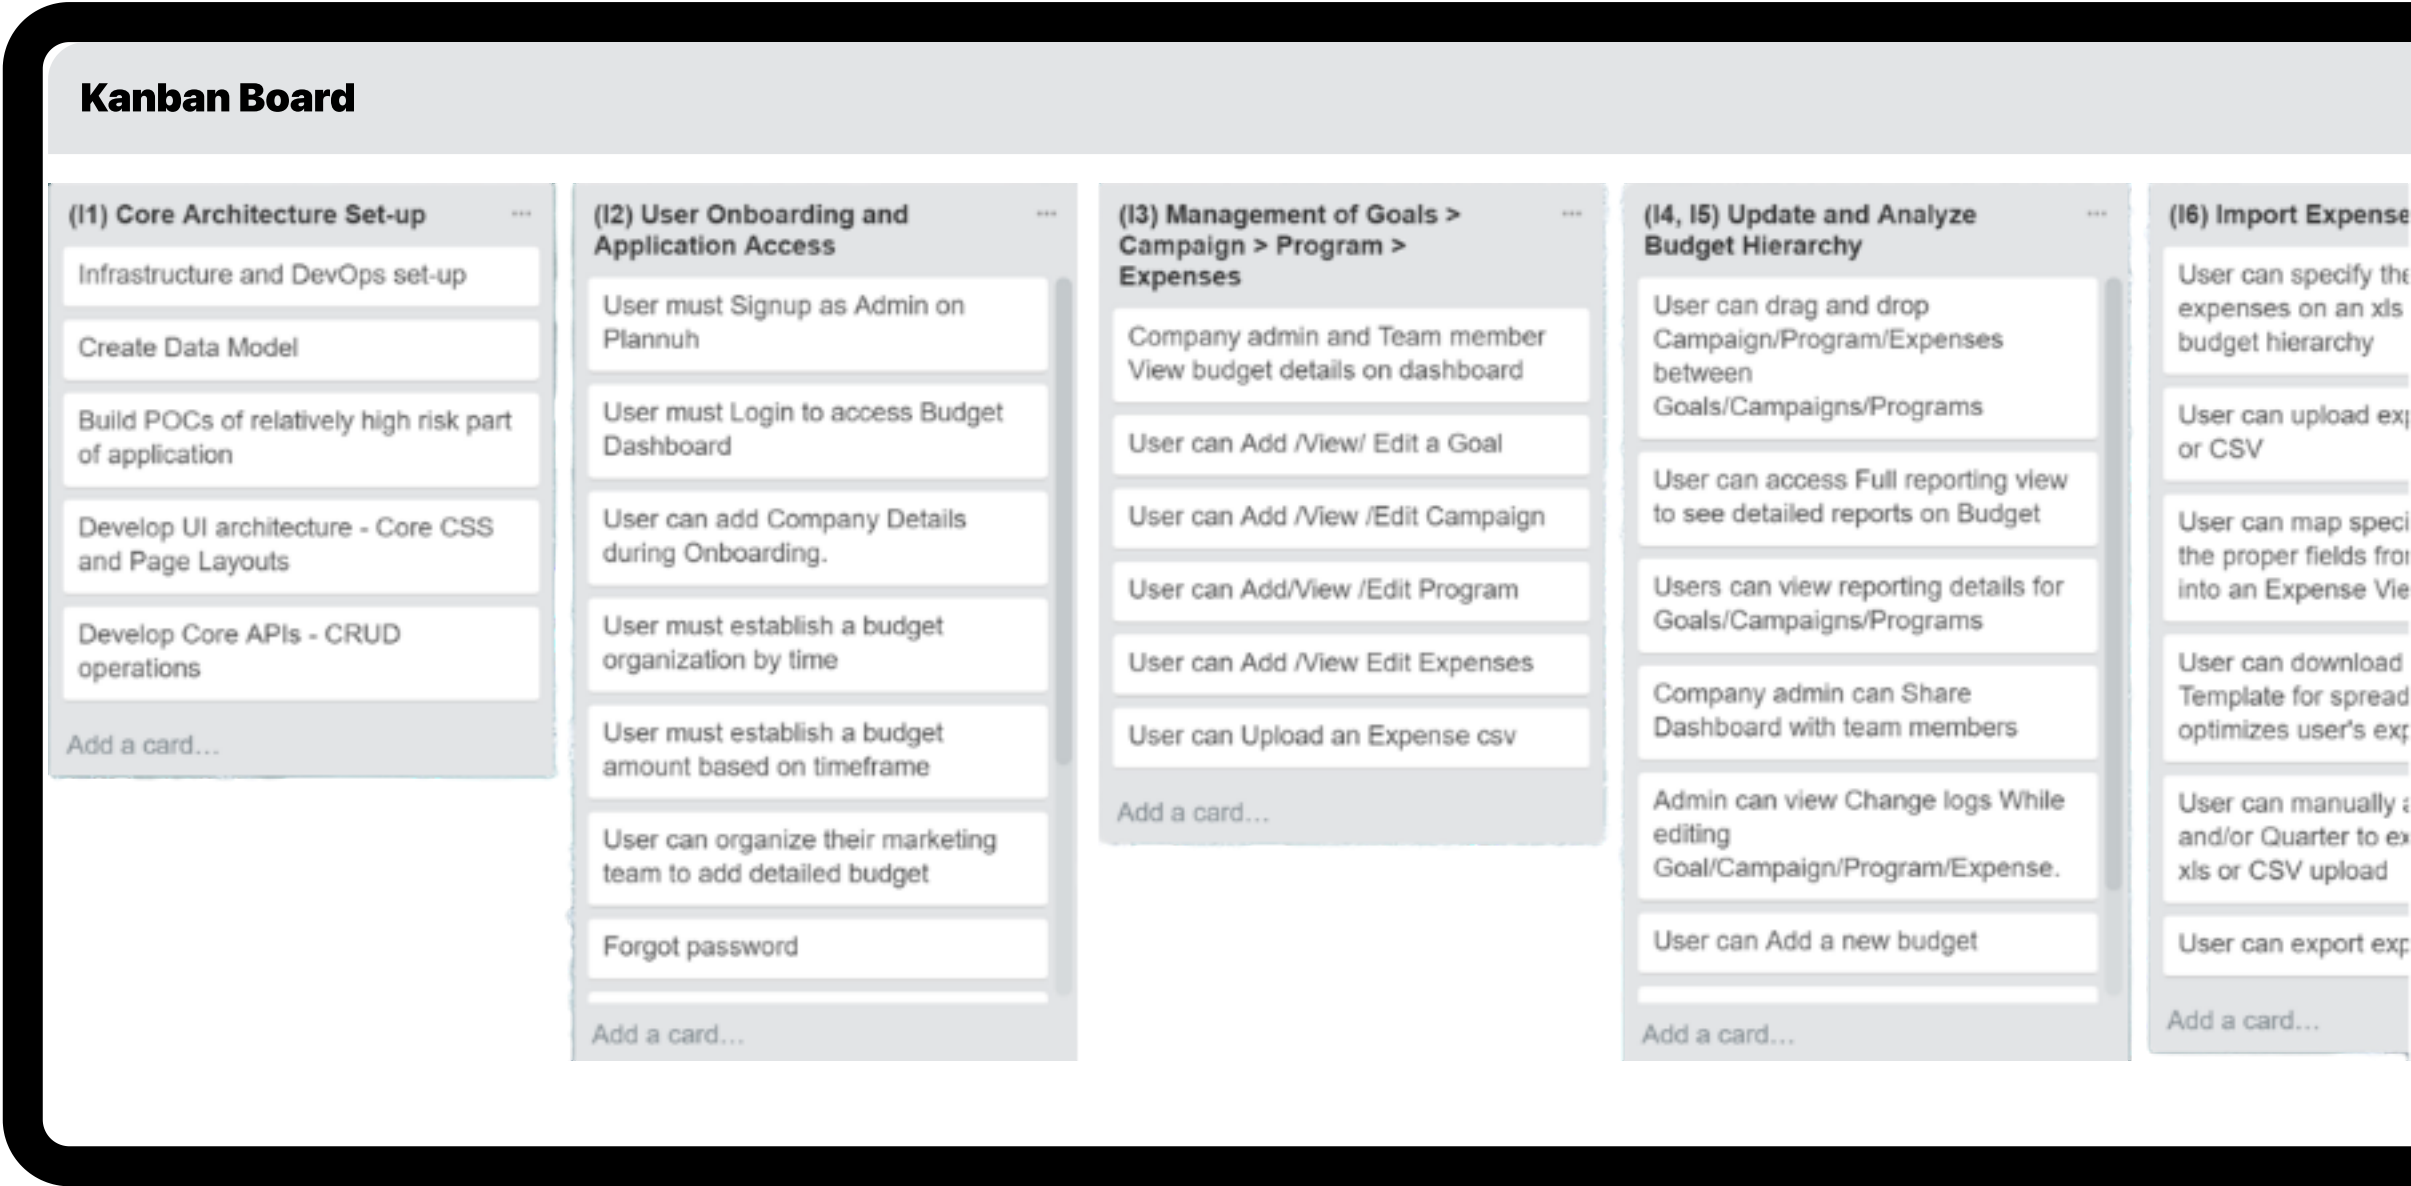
Kanban Board

(I1) Core Architecture Set-up ···

Infrastructure and DevOps set-up

Create Data Model

Build POCs of relatively high risk part of application

Develop UI architecture - Core CSS and Page Layouts

Develop Core APIs - CRUD operations

Add a card...

(I2) User Onboarding and Application Access ···

User must Signup as Admin on Plannuh

User must Login to access Budget Dashboard

User can add Company Details during Onboarding.

User must establish a budget organization by time

User must establish a budget amount based on timeframe

User can organize their marketing team to add detailed budget

Forgot password

Add a card...

(I3) Management of Goals > Campaign > Program > Expenses ···

Company admin and Team member View budget details on dashboard

User can Add /View/ Edit a Goal

User can Add /View /Edit Campaign

User can Add/View /Edit Program

User can Add /View Edit Expenses

User can Upload an Expense csv

Add a card...

(I4, I5) Update and Analyze Budget Hierarchy ···

User can drag and drop Campaign/Program/Expenses between Goals/Campaigns/Programs

User can access Full reporting view to see detailed reports on Budget

Users can view reporting details for Goals/Campaigns/Programs

Company admin can Share Dashboard with team members

Admin can view Change logs While editing Goal/Campaign/Program/Expense.

User can Add a new budget

Add a card...

(I6) Import Expense

User can specify the expenses on an xls budget hierarchy

User can upload exp or CSV

User can map speci the proper fields fro into an Expense Vie

User can download Template for spread optimizes user's exp

User can manually a and/or Quarter to ex xls or CSV upload

User can export exp

Add a card...